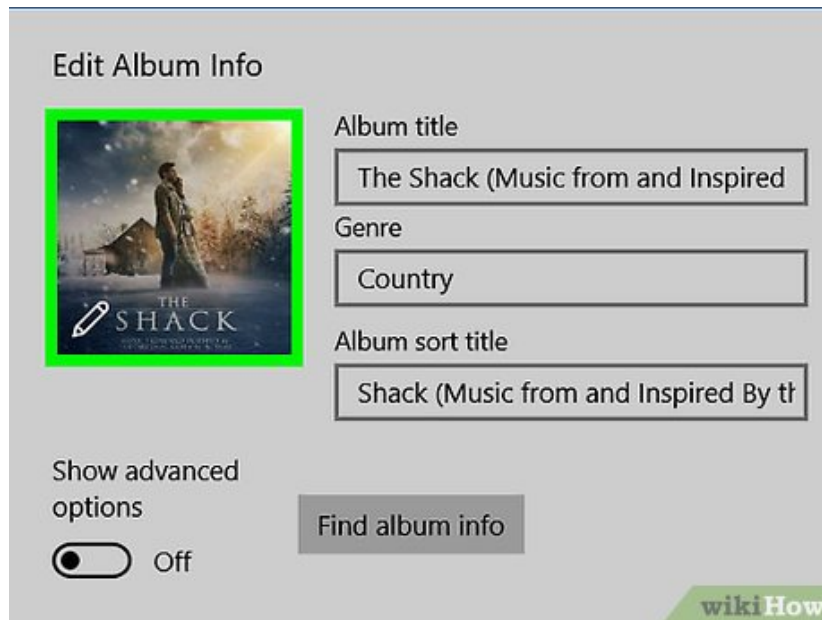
Edit Album Info

THE SHACK

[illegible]

Album title

The Shack (Music from and Inspired

Genre

Country

Album sort title

Shack (Music from and Inspired By th

Show advanced options

Off

Find album info

wikiHow